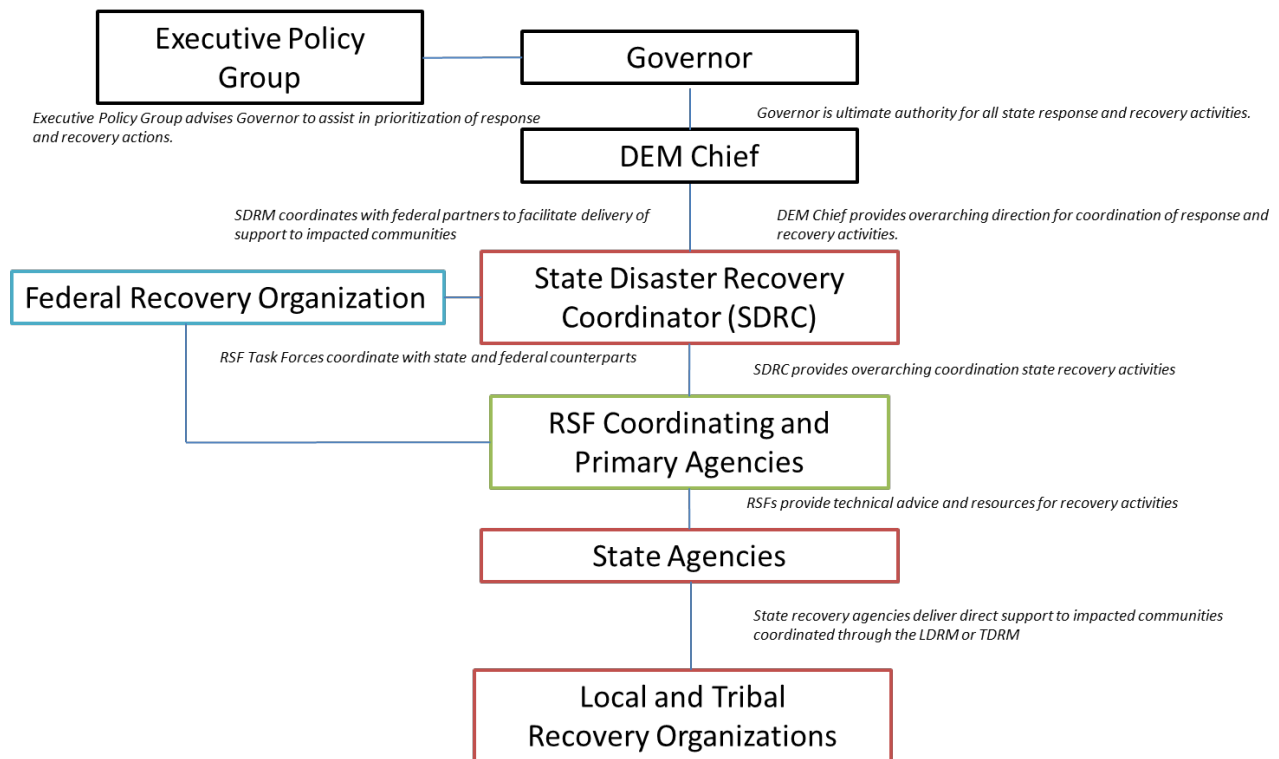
Executive Policy Group

Governor

Executive Policy Group advises Governor to assist in prioritization of response and recovery actions.

Governor is ultimate authority for all state response and recovery activities.

DEM Chief

SDRM coordinates with federal partners to facilitate delivery of support to impacted communities

DEM Chief provides overarching direction for coordination of response and recovery activities.

Federal Recovery Organization

State Disaster Recovery Coordinator (SDRC)

RSF Task Forces coordinate with state and federal counterparts

SDRC provides overarching coordination state recovery activities

RSF Coordinating and Primary Agencies

RSFs provide technical advice and resources for recovery activities

State Agencies

State recovery agencies deliver direct support to impacted communities coordinated through the LDRM or TDRM

Local and Tribal Recovery Organizations